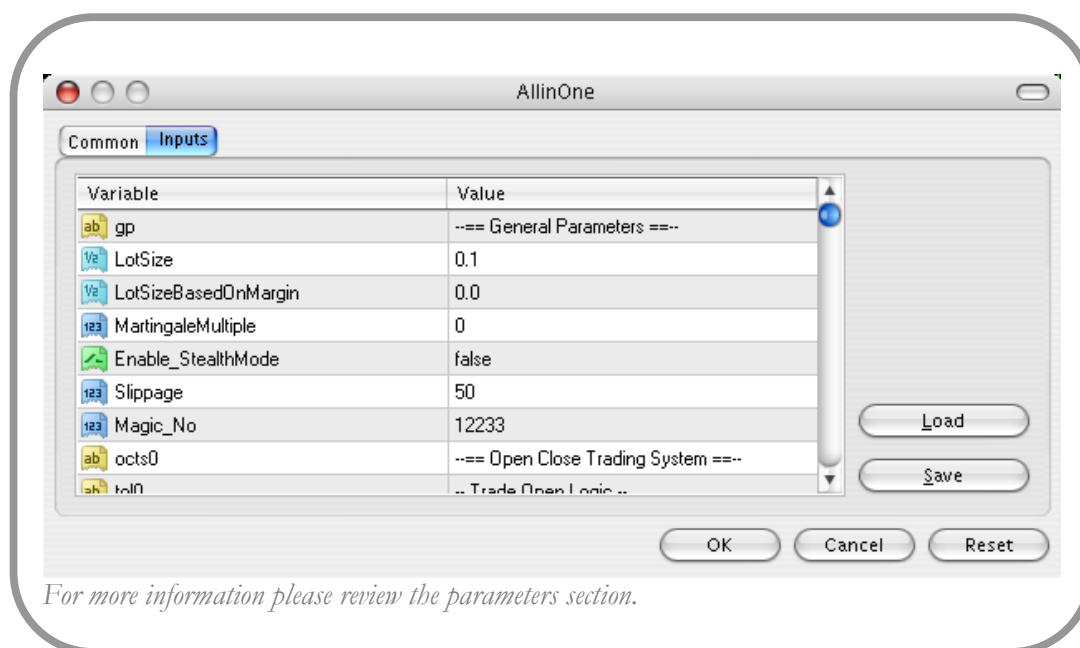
AllinOne

Common Inputs

| Variable | Value |
|---|---|
| gp | --== General Parameters ==-- |
| LotSize | 0.1 |
| LotSizeBasedOnMargin | 0.0 |
| MartingaleMultiple | 0 |
| Enable_StealthMode | false |
| Slippage | 50 |
| Magic_No | 12233 |
| octs0 | --== Open Close Trading System ==-- |
| tol0 | -- Trade Open Logic -- |

Load

Save

OK Cancel Reset

For more information please review the parameters section.